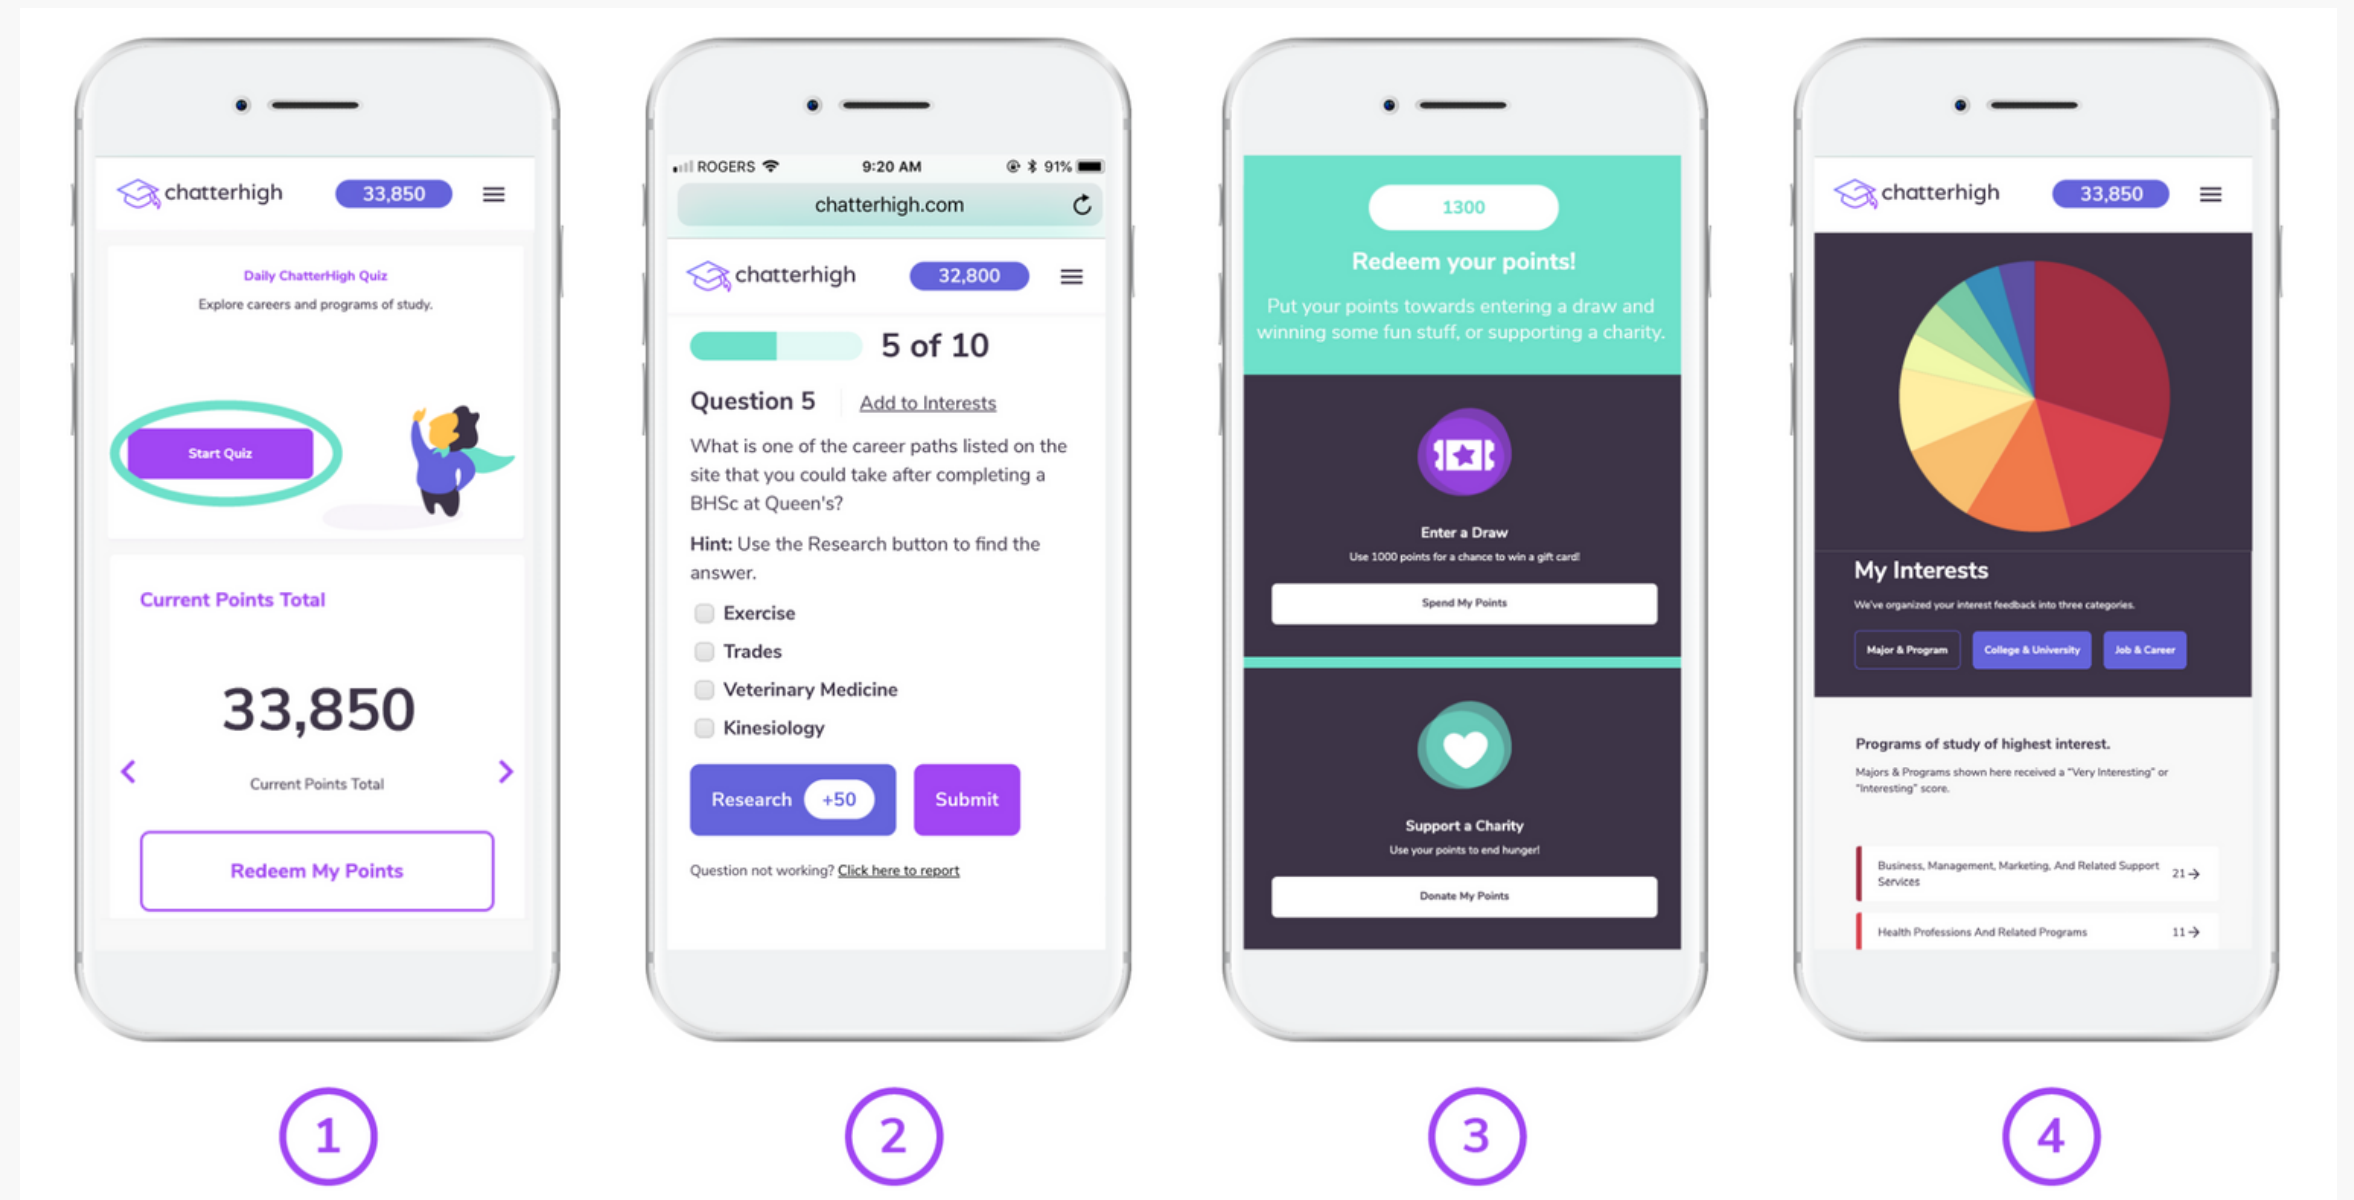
chatterhigh 33,850

Daily ChatterHigh Quiz
Explore careers and programs of study.

Start Quiz

Current Points Total

33,850

Current Points Total

Redeem My Points

ROGERS 9:20 AM 91%
chatterhigh.com

chatterhigh 32,800

5 of 10

Question 5 Add to Interests

What is one of the career paths listed on the site that you could take after completing a BHSc at Queen's?

Hint: Use the Research button to find the answer.

Exercise
Trades
Veterinary Medicine
Kinesiology

Research +50 Submit

Question not working? Click here to report

1300

Redeem your points!

Put your points towards entering a draw and winning some fun stuff, or supporting a charity.

Enter a Draw
Use 1000 points for a chance to win a gift card!
Spend My Points

Support a Charity
Use your points to end hunger!
Donate My Points

chatterhigh 33,850

My Interests
We've organized your interest feedback into three categories.
Major & Program College & University Job & Career

Programs of study of highest interest.
Majors & Programs shown here received a "Very Interesting" or "Interesting" score.

Business, Management, Marketing, And Related Support Services 21
Health Professions And Related Programs 11

1
2
3
4